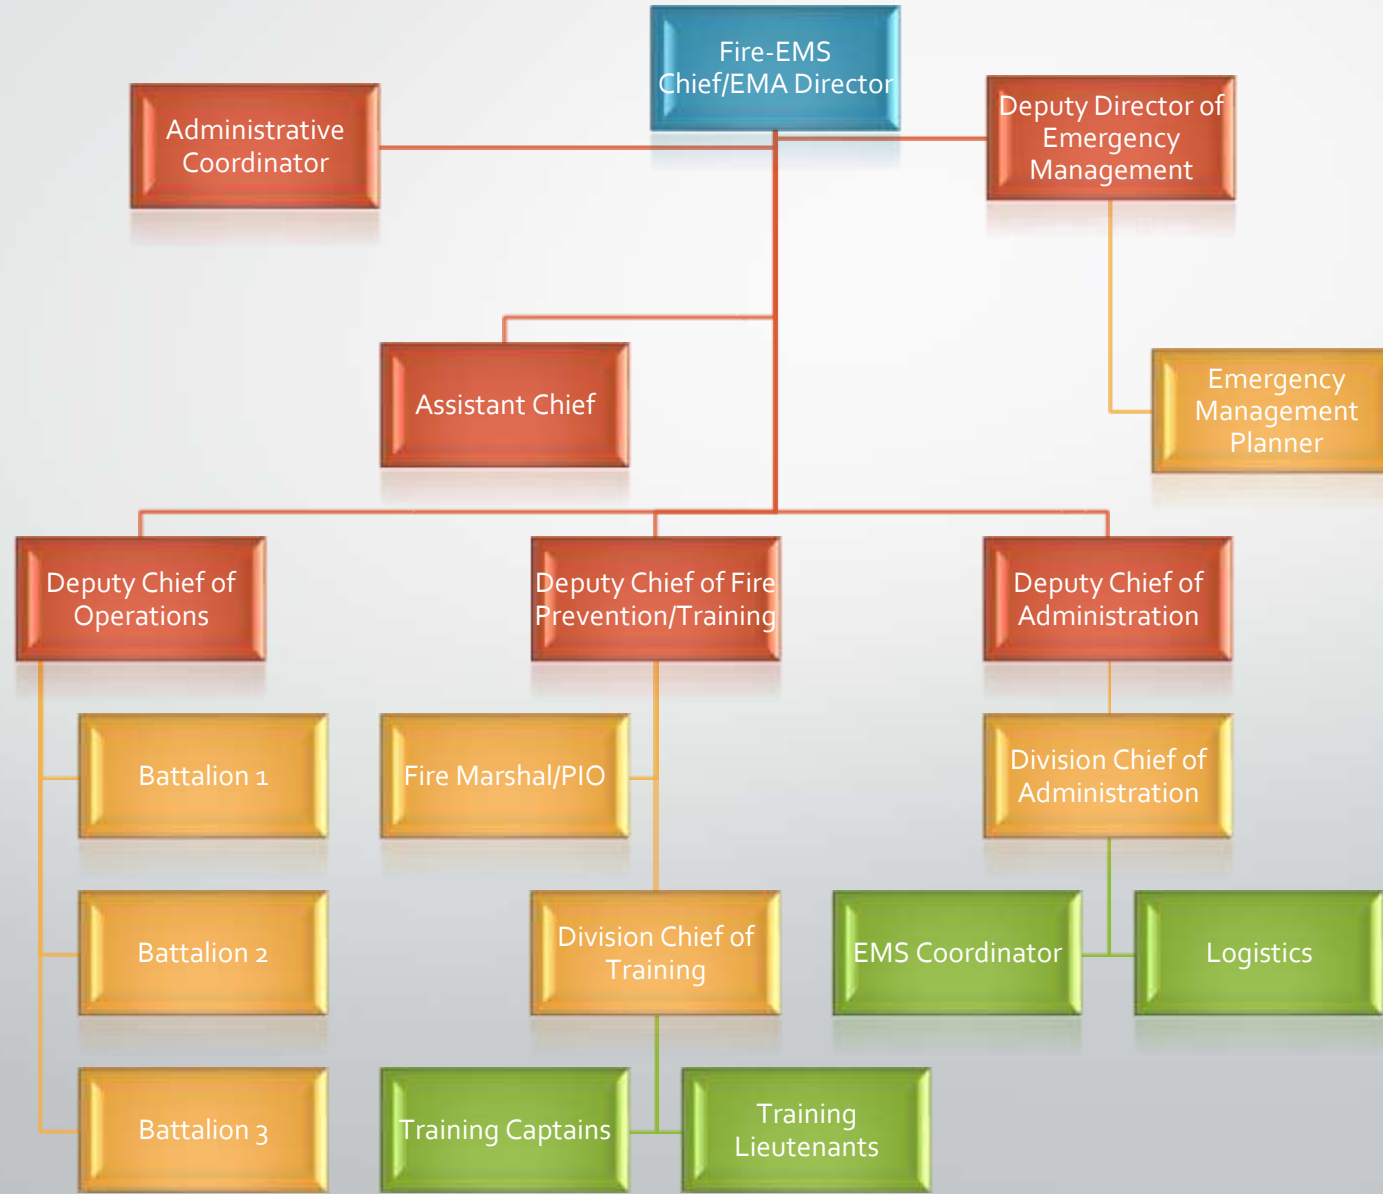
Fire-EMS Chief/EMA Director

Administrative Coordinator

Deputy Director of Emergency Management

Assistant Chief

Emergency Management Planner

Deputy Chief of Operations

Deputy Chief of Fire Prevention/Training

Deputy Chief of Administration

Battalion 1

Fire Marshal/PIO

Division Chief of Administration

Battalion 2

Division Chief of Training

EMS Coordinator

Logistics

Battalion 3

Training Captains

Training Lieutenants